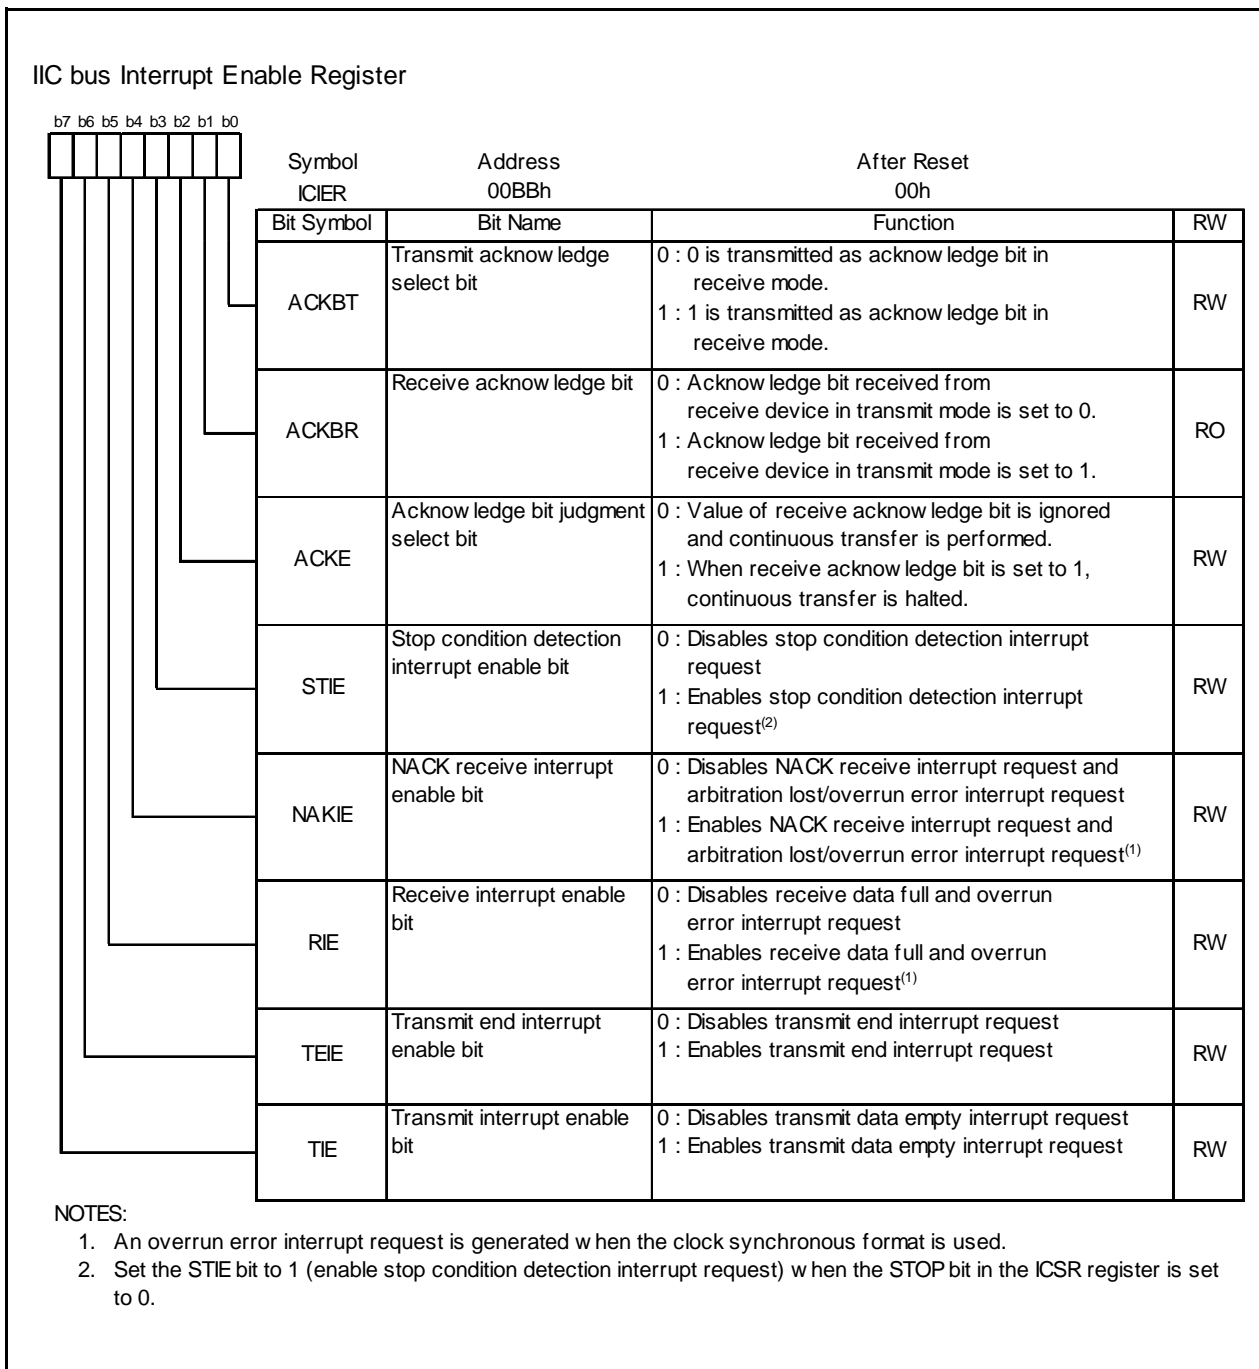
IIC bus Interrupt Enable Register

b7 b6 b5 b4 b3 b2 b1 b0

| Symbol | Address | After Reset |
|---|---|---|
| ICIER | 00BBh | 00h |

| Bit Symbol | Bit Name | Function | RW |
|---|---|---|---|
| ACKBT | Transmit acknow ledge select bit | 0 : 0 is transmitted as acknow ledge bit in receive mode. 1 : 1 is transmitted as acknow ledge bit in receive mode. | RW |
| ACKBR | Receive acknow ledge bit | 0 : Acknow ledge bit received from receive device in transmit mode is set to 0. 1 : Acknow ledge bit received from receive device in transmit mode is set to 1. | RO |
| ACKE | Acknow ledge bit judgment select bit | 0 : Value of receive acknow ledge bit is ignored and continuous transfer is performed. 1 : When receive acknow ledge bit is set to 1, continuous transfer is halted. | RW |
| STIE | Stop condition detection interrupt enable bit | 0 : Disables stop condition detection interrupt request 1 : Enables stop condition detection interrupt request$^{(2)}$ | RW |
| NAKIE | NACK receive interrupt enable bit | 0 : Disables NACK receive interrupt request and arbitration lost/overrun error interrupt request 1 : Enables NACK receive interrupt request and arbitration lost/overrun error interrupt request$^{(1)}$ | RW |
| RIE | Receive interrupt enable bit | 0 : Disables receive data full and overrun error interrupt request 1 : Enables receive data full and overrun error interrupt request$^{(1)}$ | RW |
| TEIE | Transmit end interrupt enable bit | 0 : Disables transmit end interrupt request 1 : Enables transmit end interrupt request | RW |
| TIE | Transmit interrupt enable bit | 0 : Disables transmit data empty interrupt request 1 : Enables transmit data empty interrupt request | RW |

NOTES:
1. An overrun error interrupt request is generated w hen the clock synchronous format is used.
2. Set the STIE bit to 1 (enable stop condition detection interrupt request) w hen the STOP bit in the ICSR register is set to 0.